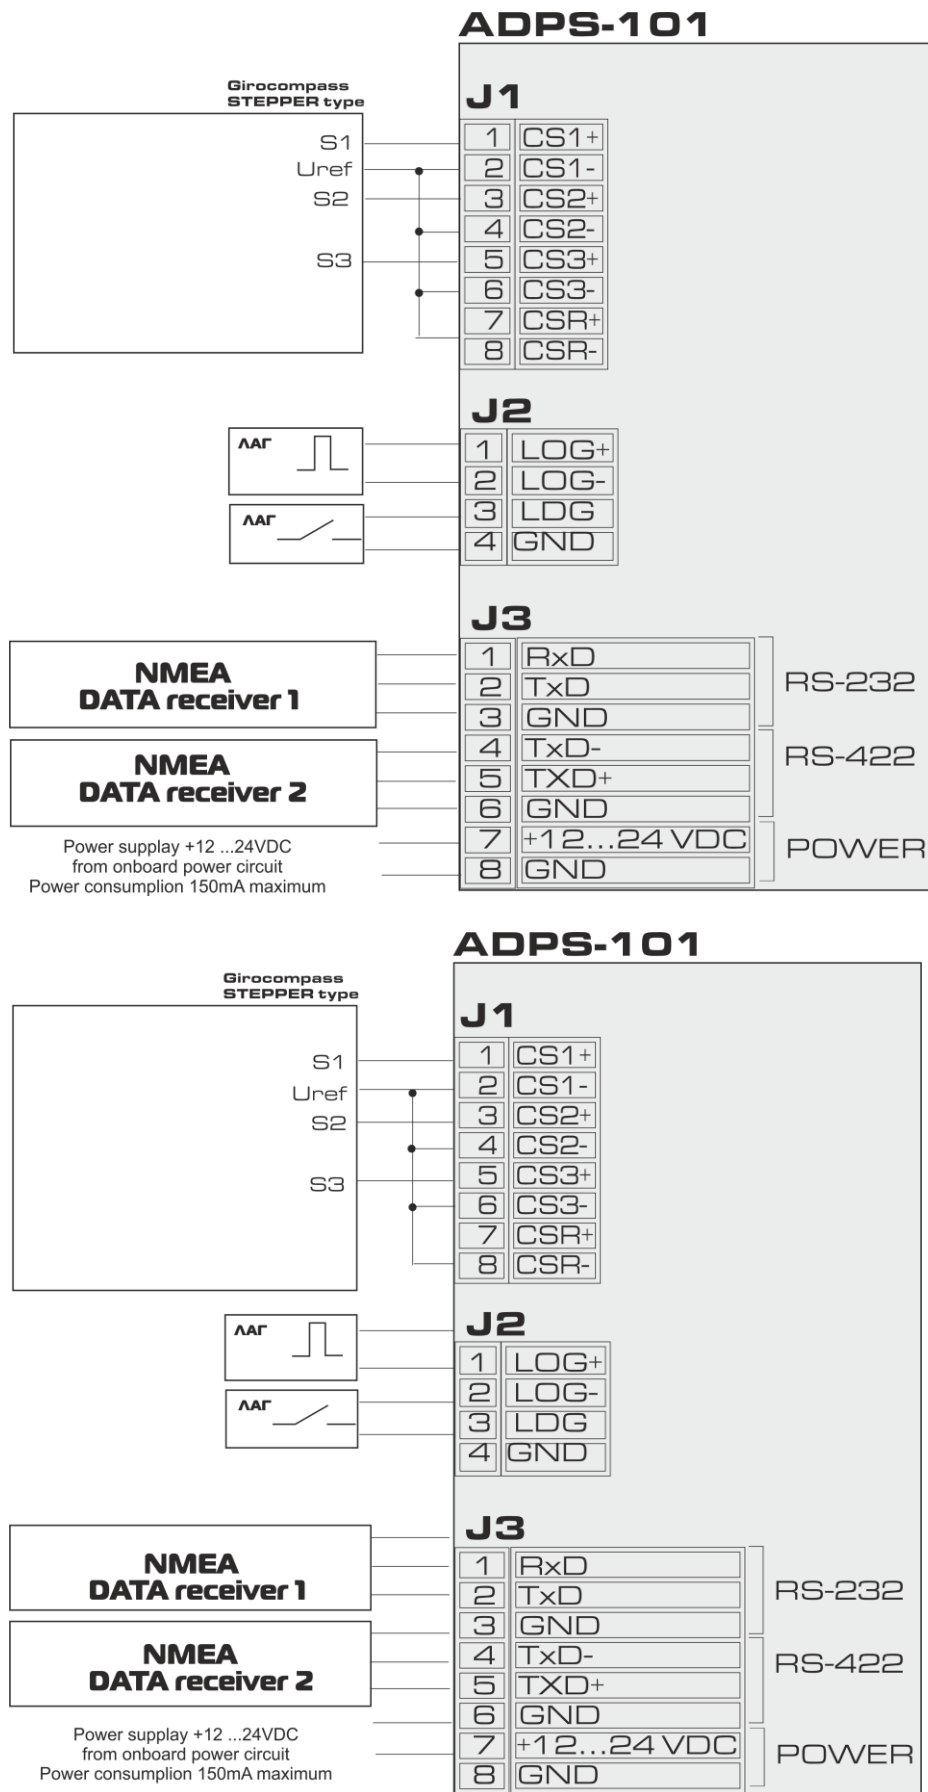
ADPS-101

Girocompass
STEPPER type

S1
Uref
S2
S3

J1

| | |
|---|---|
| 1 | CS1+ |
| 2 | CS1- |
| 3 | CS2+ |
| 4 | CS2- |
| 5 | CS3+ |
| 6 | CS3- |
| 7 | CSR+ |
| 8 | CSR- |

ΛΑΓ

ΛΑΓ

J2

| | |
|---|---|
| 1 | LOG+ |
| 2 | LOG- |
| 3 | LDG |
| 4 | GND |

NMEA
DATA receiver 1

NMEA
DATA receiver 2

Power supply +12 ...24VDC
from onboard power circuit
Power consumplion 150mA maximum

J3

| | | |
|---|---|---|
| 1 | RxD | RS-232 |
| 2 | TxD | |
| 3 | GND | |
| 4 | TxD- | RS-422 |
| 5 | TXD+ | |
| 6 | GND | |
| 7 | +12...24 VDC | POWER |
| 8 | GND | |

ADPS-101

Girocompass
STEPPER type

S1
Uref
S2
S3

J1

| | |
|---|---|
| 1 | CS1+ |
| 2 | CS1- |
| 3 | CS2+ |
| 4 | CS2- |
| 5 | CS3+ |
| 6 | CS3- |
| 7 | CSR+ |
| 8 | CSR- |

ΛΑΓ

ΛΑΓ

J2

| | |
|---|---|
| 1 | LOG+ |
| 2 | LOG- |
| 3 | LDG |
| 4 | GND |

NMEA
DATA receiver 1

NMEA
DATA receiver 2

Power supply +12 ...24VDC
from onboard power circuit
Power consumplion 150mA maximum

J3

| | | |
|---|---|---|
| 1 | RxD | RS-232 |
| 2 | TxD | |
| 3 | GND | |
| 4 | TxD- | RS-422 |
| 5 | TXD+ | |
| 6 | GND | |
| 7 | +12...24 VDC | POWER |
| 8 | GND | |